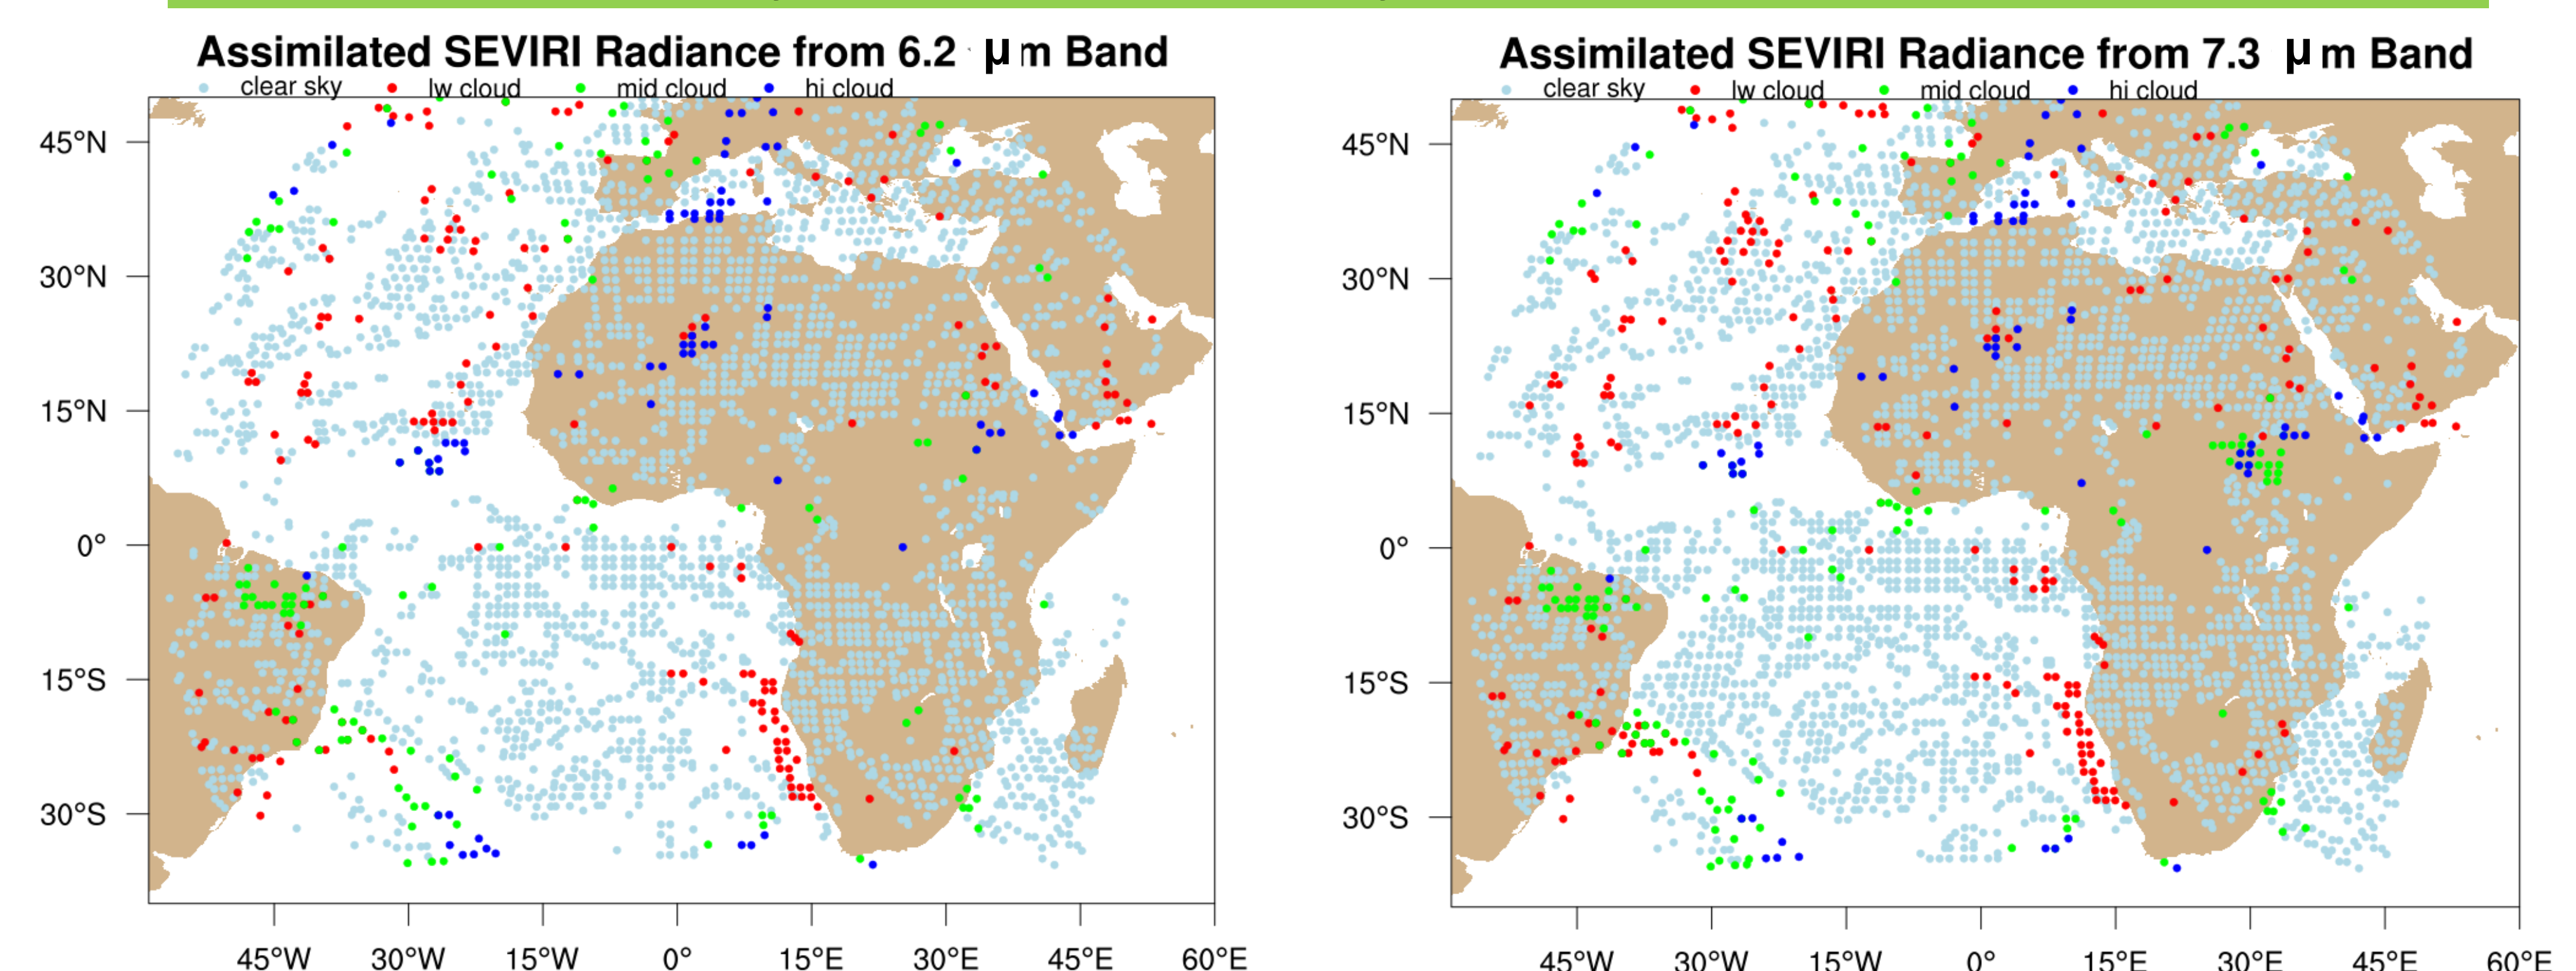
Assimilated SEVIRI Radiance from 6.2 μm Band

clear sky lw cloud mid cloud hi cloud

45°N
30°N
15°N
0°
15°S
30°S

45°W 30°W 15°W 0° 15°E 30°E 45°E 60°E

Assimilated SEVIRI Radiance from 7.3 μm Band

clear sky lw cloud mid cloud hi cloud

45°N
30°N
15°N
0°
15°S
30°S

45°W 30°W 15°W 0° 15°E 30°E 45°E 60°E